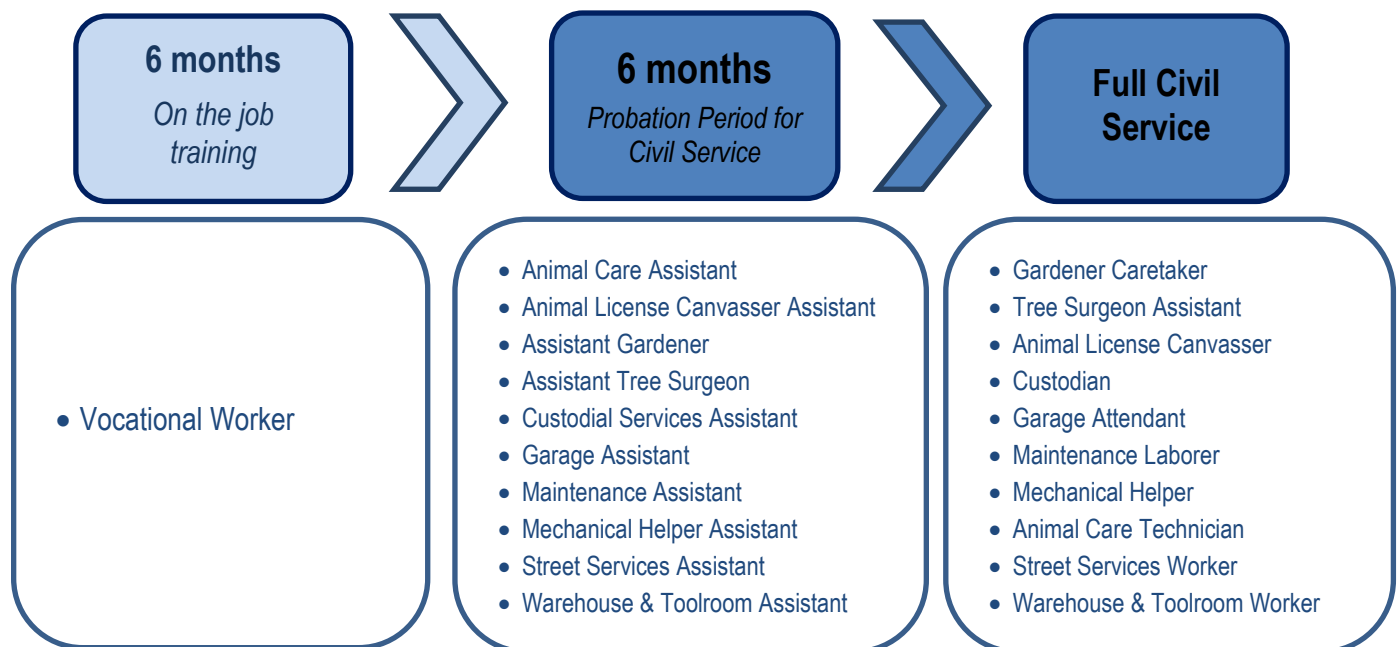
6 months
On the job training

6 months
Probation Period for Civil Service

Full Civil Service

- Vocational Worker

- Animal Care Assistant
- Animal License Canvasser Assistant
- Assistant Gardener
- Assistant Tree Surgeon
- Custodial Services Assistant
- Garage Assistant
- Maintenance Assistant
- Mechanical Helper Assistant
- Street Services Assistant
- Warehouse & Toolroom Assistant

- Gardener Caretaker
- Tree Surgeon Assistant
- Animal License Canvasser
- Custodian
- Garage Attendant
- Maintenance Laborer
- Mechanical Helper
- Animal Care Technician
- Street Services Worker
- Warehouse & Toolroom Worker